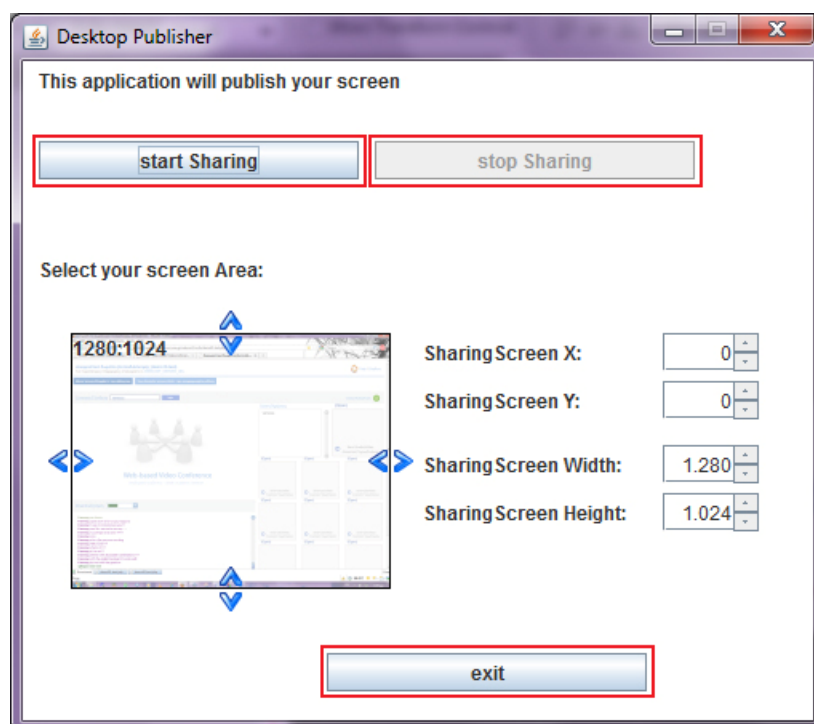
Desktop Publisher

This application will publish your screen

start Sharing

stop Sharing

Select your screen Area:

1280:1024

Web based Video Conference

SharingScreen X: 0

SharingScreen Y: 0

SharingScreen Width: 1.280

SharingScreen Height: 1.024

exit